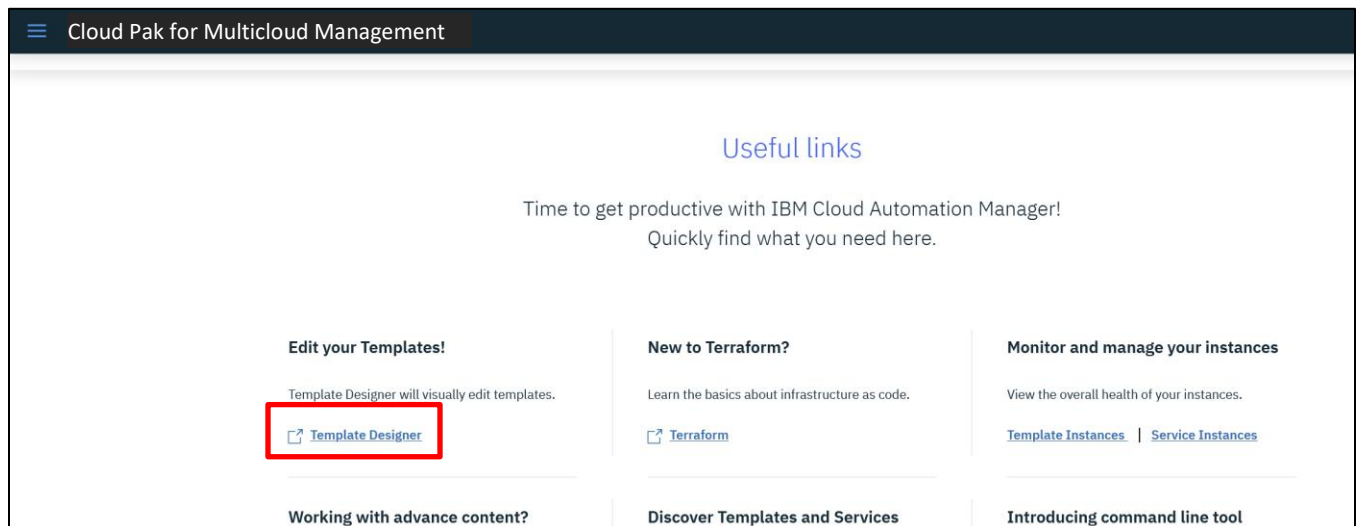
Cloud Pak for Multicloud Management

Useful links

Time to get productive with IBM Cloud Automation Manager!
Quickly find what you need here.

Edit your Templates!

Template Designer will visually edit templates.

Template Designer

New to Terraform?

Learn the basics about infrastructure as code.

Terraform

Monitor and manage your instances

View the overall health of your instances.

Template Instances | Service Instances

Working with advance content?

Discover Templates and Services

Introducing command line tool